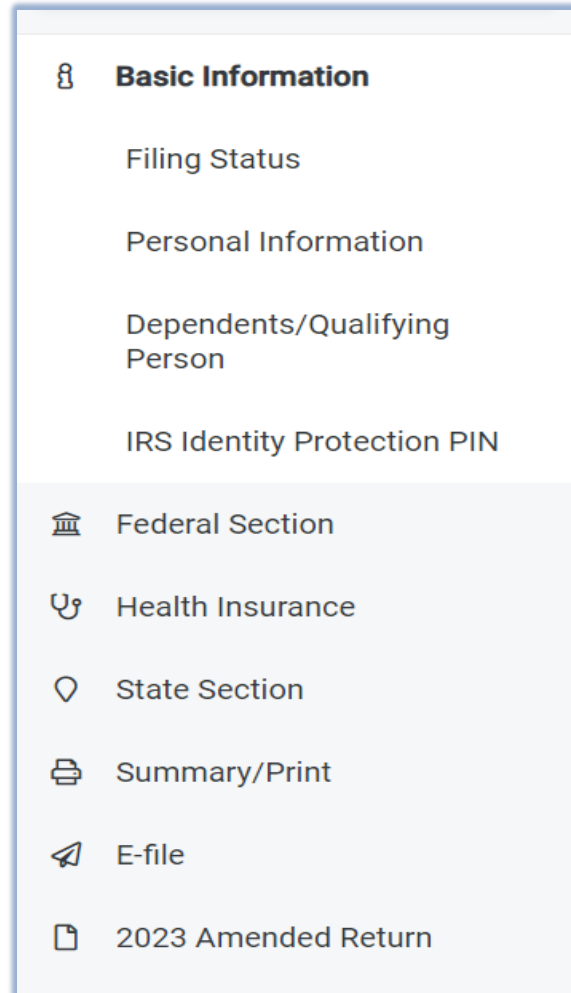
Basic Information

Filing Status

Personal Information

Dependents/Qualifying Person

IRS Identity Protection PIN

Federal Section

Health Insurance

State Section

Summary/Print

E-file

2023 Amended Return